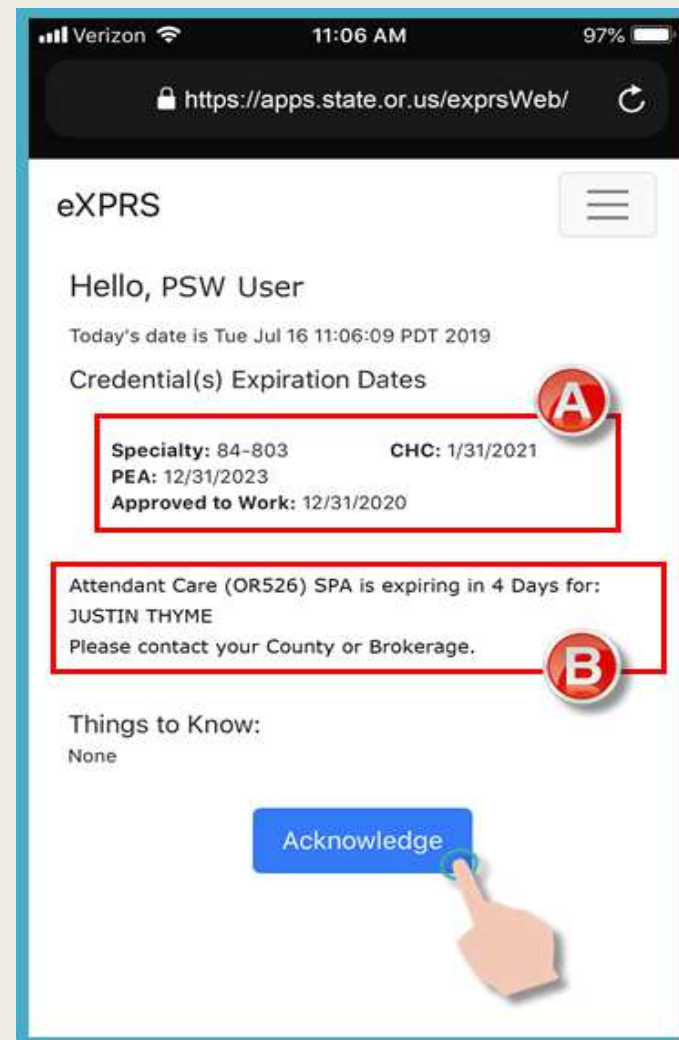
Verizon 11:06 AM 97%

https://apps.state.or.us/exprsWeb/

eXPRS

Hello, PSW User

Today's date is Tue Jul 16 11:06:09 PDT 2019

Credential(s) Expiration Dates

A

Specialty: 84-803 CHC: 1/31/2021
PEA: 12/31/2023
Approved to Work: 12/31/2020

Attendant Care (OR526) SPA is expiring in 4 Days for:
JUSTIN THYME
Please contact your County or Brokerage.

B

Things to Know:
None

Acknowledge